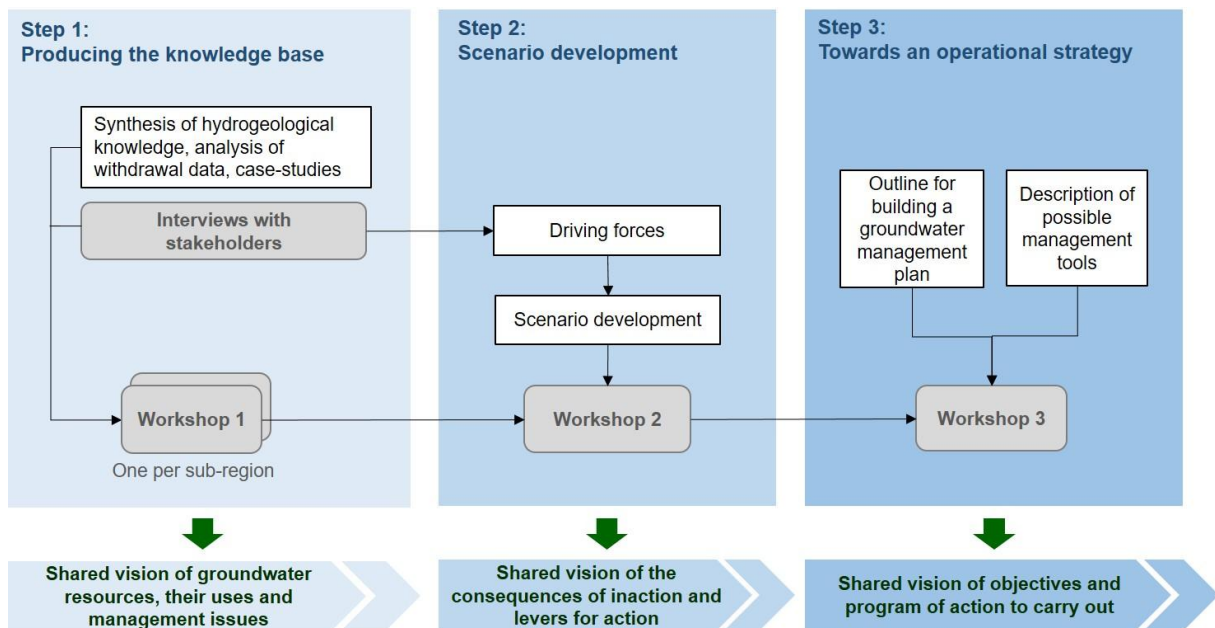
Step 1:
Producing the knowledge base

Synthesis of hydrogeological knowledge, analysis of withdrawal data, case-studies

Interviews with stakeholders

Workshop 1

One per sub-region

Step 2:
Scenario development

Driving forces

Scenario development

Workshop 2

Step 3:
Towards an operational strategy

Outline for building a groundwater management plan

Description of possible management tools

Workshop 3

Shared vision of groundwater resources, their uses and management issues

Shared vision of the consequences of inaction and levers for action

Shared vision of objectives and program of action to carry out